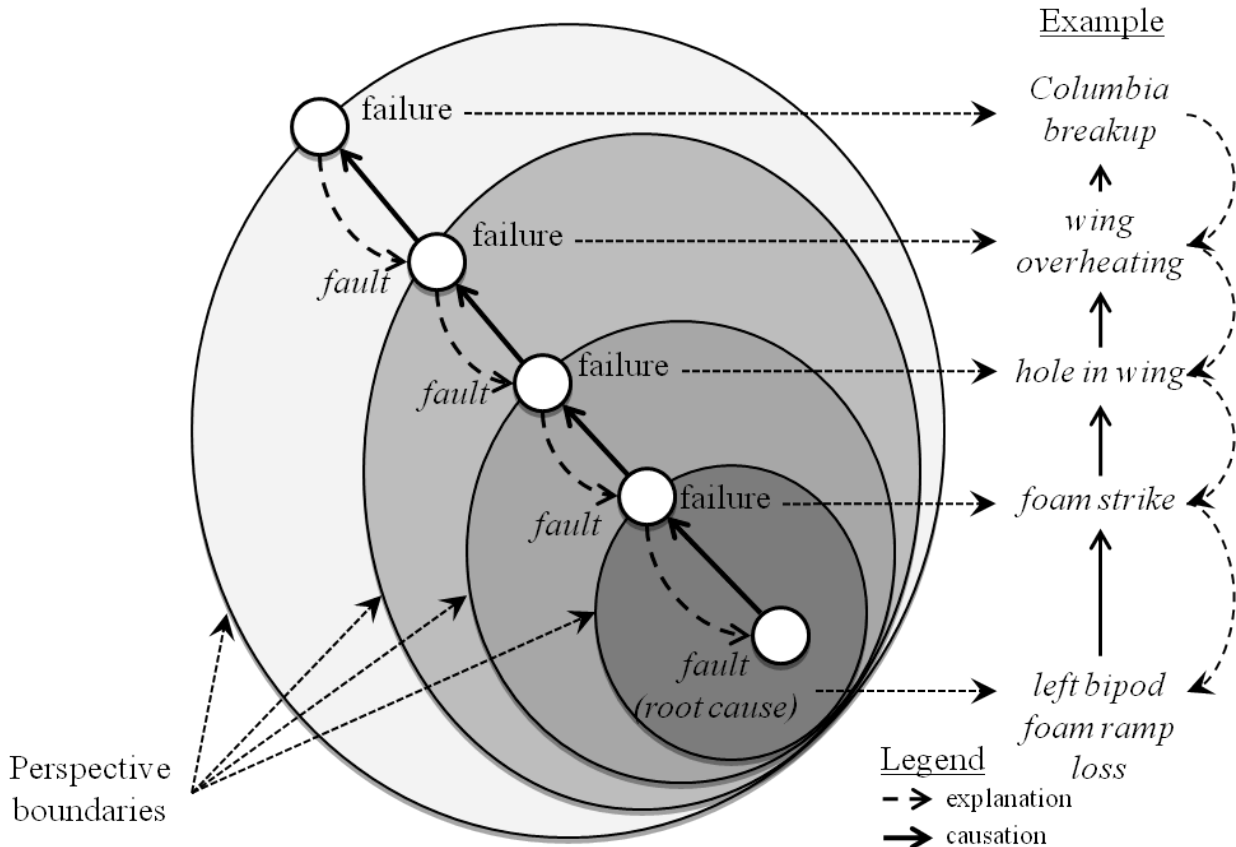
Example

failure

Columbia breakup

failure

fault

wing overheating

failure

fault

hole in wing

failure

fault

foam strike

fault (root cause)

left bipod foam ramp loss

Perspective boundaries

Legend

explanation

causation